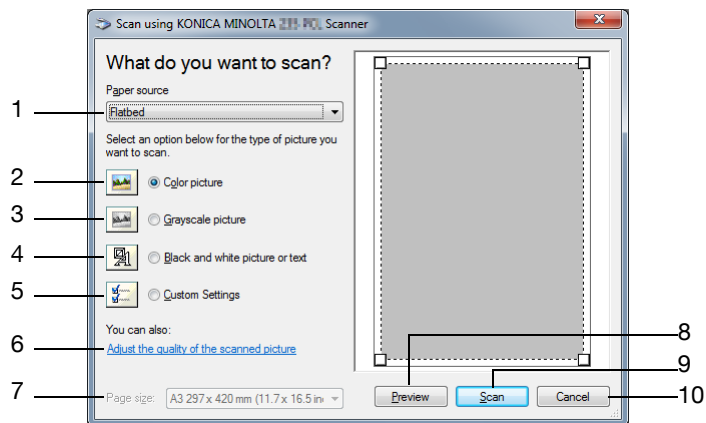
Scan using KONICA MINOLTA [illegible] Scanner

What do you want to scan?

Paper source

Flatbed

Select an option below for the type of picture you want to scan.

Color picture

Grayscale picture

Black and white picture or text

Custom Settings

You can also:

Adjust the quality of the scanned picture

Page size: A3 297 x 420 mm (11.7 x 16.5 in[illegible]

Preview

Scan

Cancel

1
2
3
4
5
6
7
8
9
10